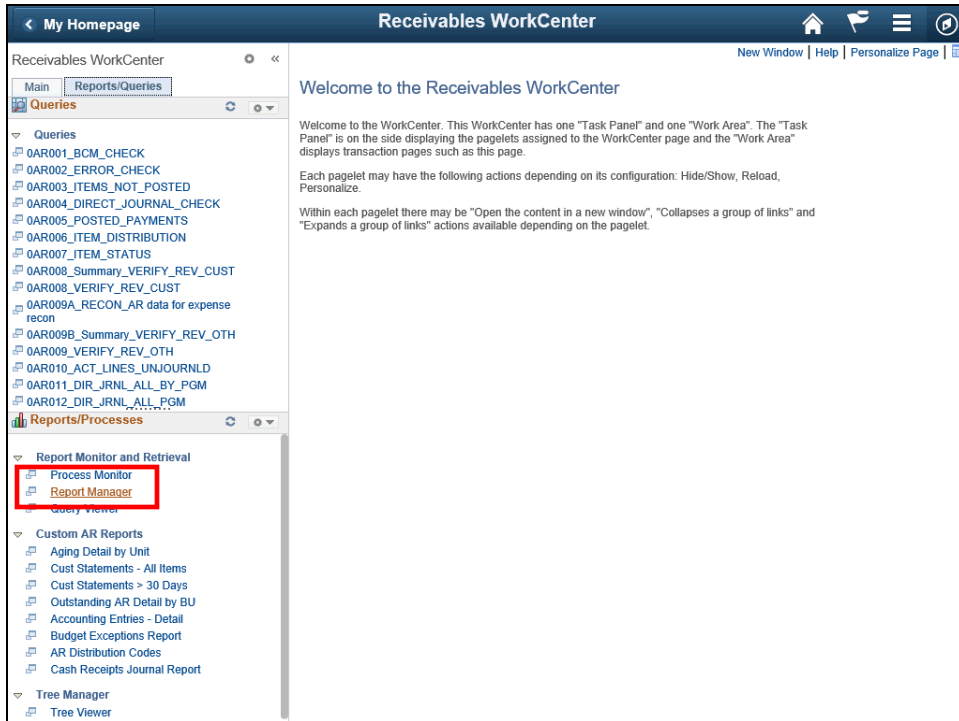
My Homepage

Receivables WorkCenter

New Window | Help | Personalize Page |

Receivables WorkCenter

Main Reports/Queries

Queries

Queries
0AR001_BCM_CHECK
0AR002_ERROR_CHECK
0AR003_ITEMS_NOT_POSTED
0AR004_DIRECT_JOURNAL_CHECK
0AR005_POSTED_PAYMENTS
0AR006_ITEM_DISTRIBUTION
0AR007_ITEM_STATUS
0AR008_Summary_VERIFY_REV_CUST
0AR008_VERIFY_REV_CUST
0AR009A_RECON_AR data for expense recon
0AR009B_Summary_VERIFY_REV_OTH
0AR009_VERIFY_REV_OTH
0AR010_ACT_LINES_UNJOURNLD
0AR011_DIR_JRNL_ALL_BY_PGM
0AR012_DIR_JRNL_ALL_PGM

Reports/Processes

Report Monitor and Retrieval
Process Monitor
Report Manager
Query Viewer

Custom AR Reports
Aging Detail by Unit
Cust Statements - All Items
Cust Statements > 30 Days
Outstanding AR Detail by BU
Accounting Entries - Detail
Budget Exceptions Report
AR Distribution Codes
Cash Receipts Journal Report

Tree Manager
Tree Viewer

Welcome to the Receivables WorkCenter

Welcome to the WorkCenter. This WorkCenter has one "Task Panel" and one "Work Area". The "Task Panel" is on the side displaying the pagelets assigned to the WorkCenter page and the "Work Area" displays transaction pages such as this page.

Each pagelet may have the following actions depending on its configuration: Hide/Show, Reload, Personalize.

Within each pagelet there may be "Open the content in a new window", "Collapses a group of links" and "Expands a group of links" actions available depending on the pagelet.